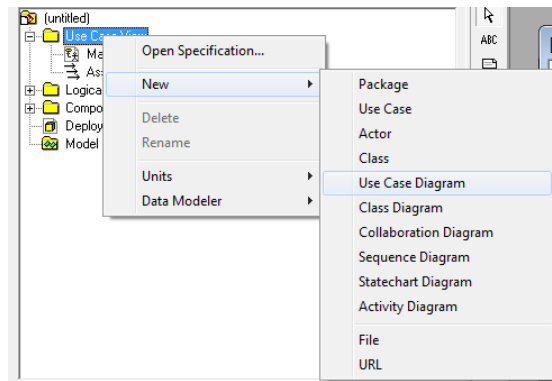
(untitled)
Use Case View
Ma
Ass
Logica
Compo
Deploy
Model

ABC

Open Specification...
New
Delete
Rename
Units
Data Modeler

Package
Use Case
Actor
Class
Use Case Diagram
Class Diagram
Collaboration Diagram
Sequence Diagram
Statechart Diagram
Activity Diagram
File
URL